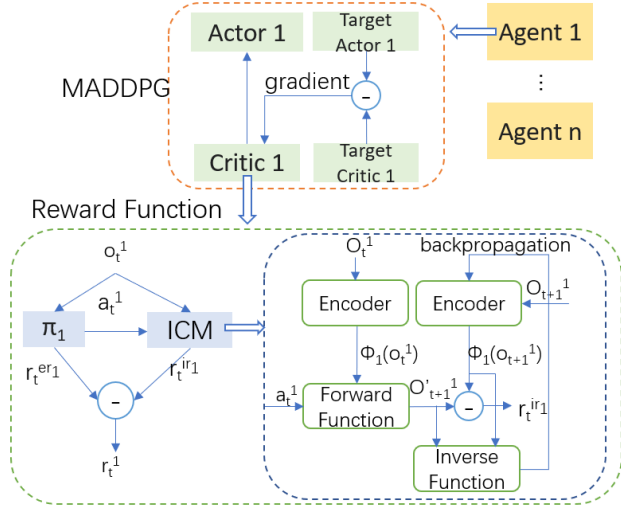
Actor 1

Target Actor 1

Agent 1

MADDPG

gradient

-

⋮

Agent n

Critic 1

Target Critic 1

Reward Function

$o_t^1$

$a_t^1$

$\pi_1$

ICM

$r_t^{er_1}$

$r_t^{ir_1}$

-

$r_t^1$

$O_t^1$

backpropagation

Encoder

Encoder

$O_{t+1}^1$

$\Phi_1(o_t^1)$

$\Phi_1(o_{t+1}^1)$

$a_t^1$

Forward Function

$O'_{t+1}^1$

-

$r_t^{ir_1}$

Inverse Function